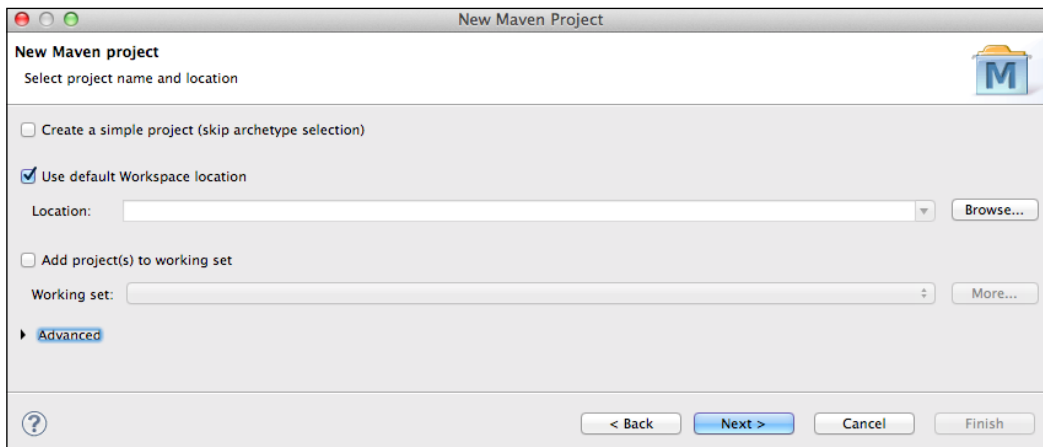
New Maven Project

New Maven project
Select project name and location

M

Create a simple project (skip archetype selection)

Use default Workspace location

Location:

Browse...

Add project(s) to working set

Working set:

More...

Advanced

?

< Back

Next >

Cancel

Finish